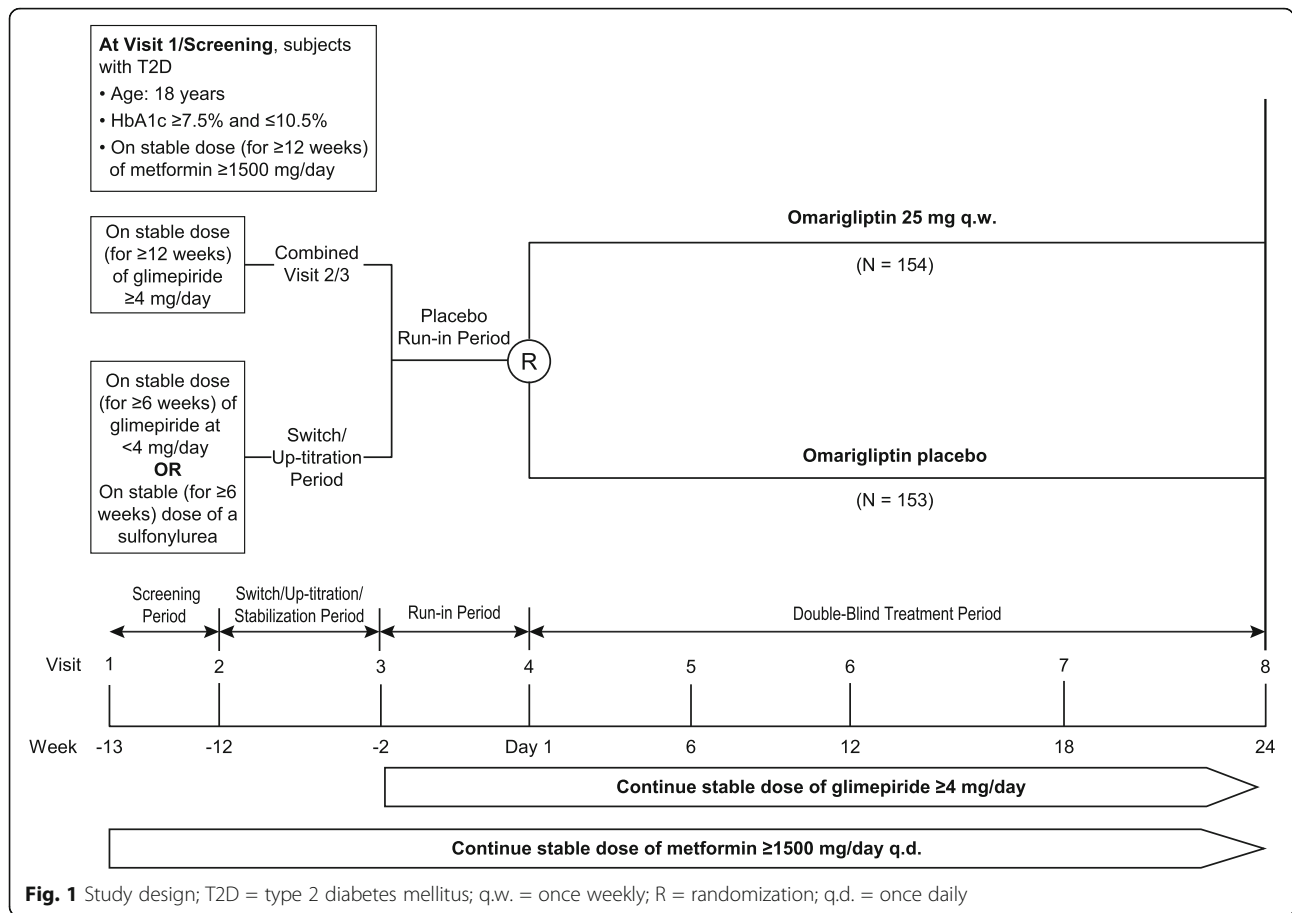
**At Visit 1/Screening**, subjects with T2D
• Age: 18 years
• HbA1c ≥7.5% and ≤10.5%
• On stable dose (for ≥12 weeks) of metformin ≥1500 mg/day

On stable dose (for ≥12 weeks) of glimepiride ≥4 mg/day

Combined Visit 2/3

On stable dose (for ≥6 weeks) of glimepiride at <4 mg/day
**OR**
On stable (for ≥6 weeks) dose of a sulfonylurea

Switch/ Up-titration Period

Placebo Run-in Period

R

**Omarigliptin 25 mg q.w.**

(N = 154)

**Omarigliptin placebo**

(N = 153)

Screening Period

Switch/Up-titration/ Stabilization Period

Run-in Period

Double-Blind Treatment Period

| Visit | 1 | 2 | 3 | 4 | 5 | 6 | 7 | 8 |
|---|---|---|---|---|---|---|---|---|
| Week | -13 | -12 | -2 | Day 1 | 6 | 12 | 18 | 24 |

**Continue stable dose of glimepiride ≥4 mg/day**

**Continue stable dose of metformin ≥1500 mg/day q.d.**

**Fig. 1** Study design; T2D = type 2 diabetes mellitus; q.w. = once weekly; R = randomization; q.d. = once daily